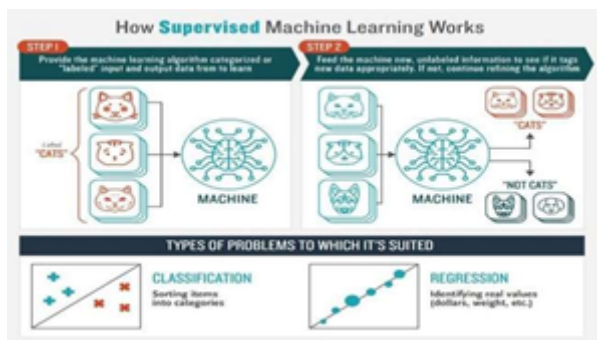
How Supervised Machine Learning Works

STEP 1
Provide the machine learning algorithm categorized or "labeled" input and output data from to learn

Label "CATS"

MACHINE

STEP 2
Feed the machine new, unlabeled information to see if it tags new data appropriately. If not, continue refining the algorithm

MACHINE

"CATS"

"NOT CATS"

TYPES OF PROBLEMS TO WHICH IT'S SUITED

CLASSIFICATION
Sorting items into categories

REGRESSION
Identifying real values (dollars, weight, etc.)